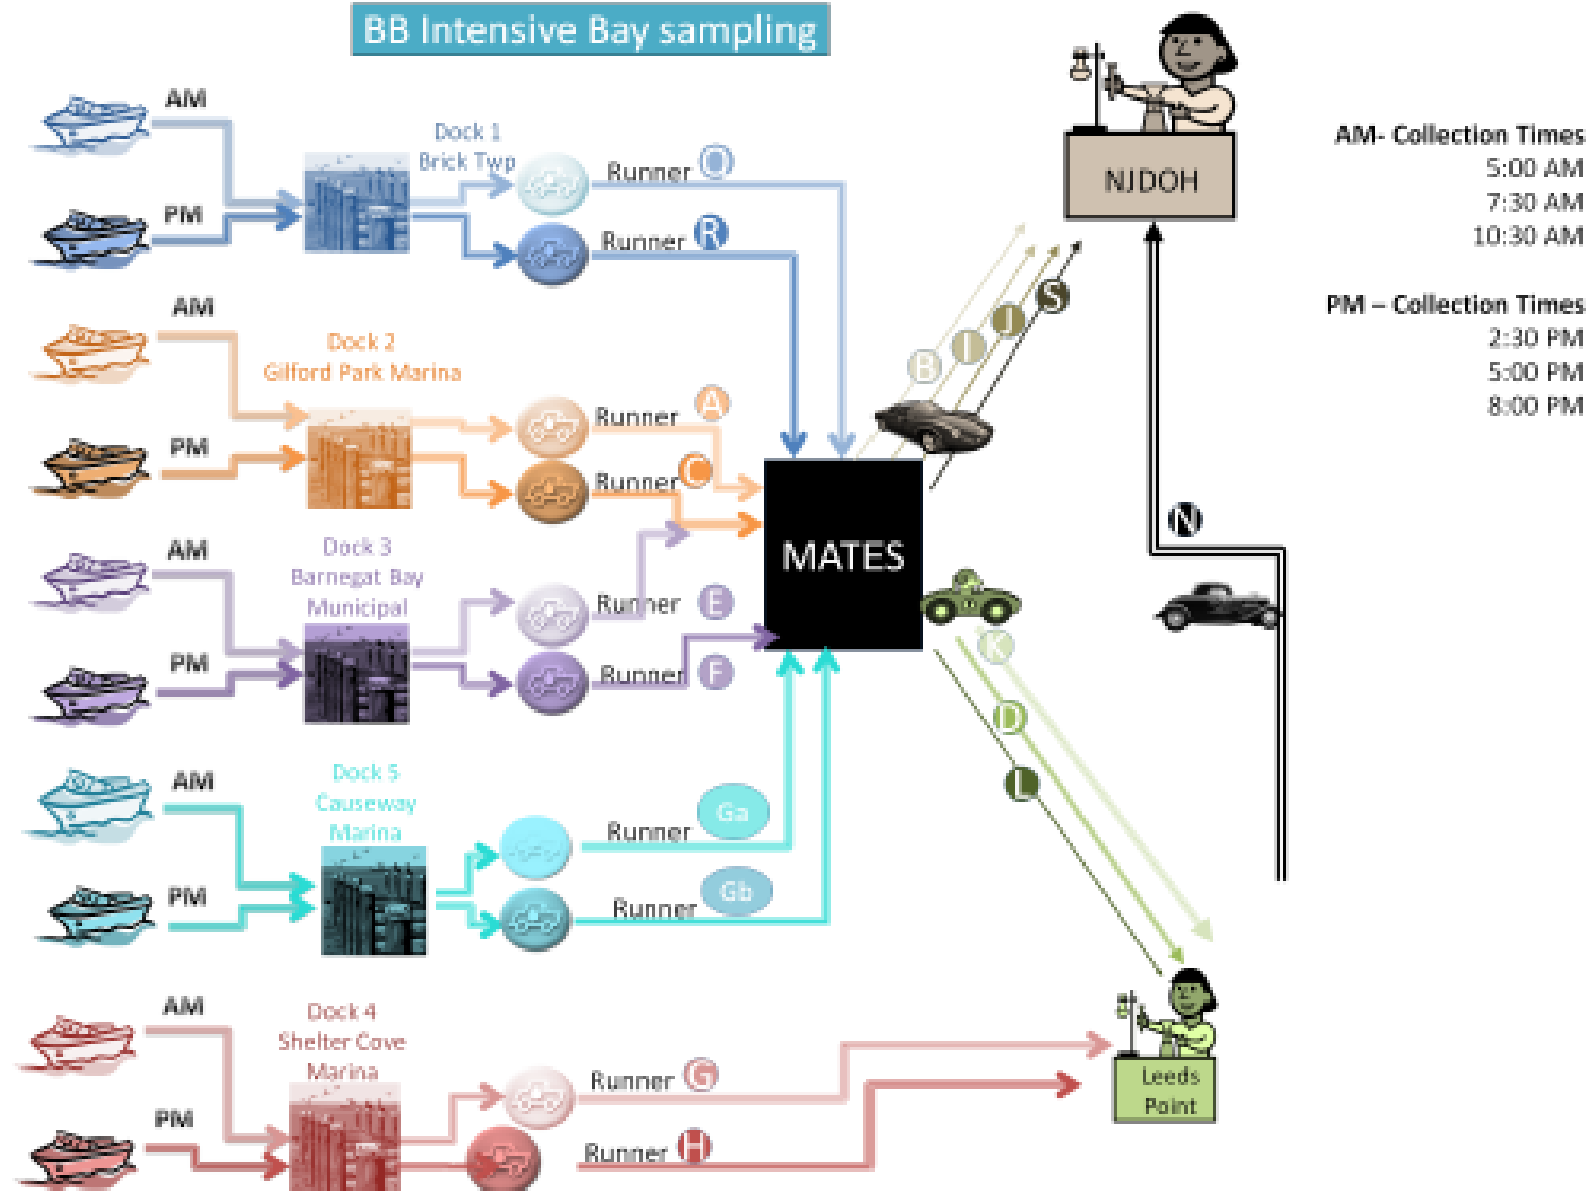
BB Intensive Bay sampling

AM
PM
Dock 1
Brick Twp
Runner Q
Runner R

AM
Dock 2
Gilford Park Marina
PM
Runner A
Runner C

AM
Dock 3
Barnegat Bay
Municipal
PM
Runner E
Runner F

AM
Dock 5
Causeway
Marina
PM
Runner Ga
Runner Gb

AM
Dock 4
Shelter Cove
Marina
PM
Runner G
Runner H

MATES

B
I
J
S

K
D
L

N

NJDOH

Leeds
Point

AM- Collection Times
5:00 AM
7:30 AM
10:30 AM

PM – Collection Times
2:30 PM
5:00 PM
8:00 PM